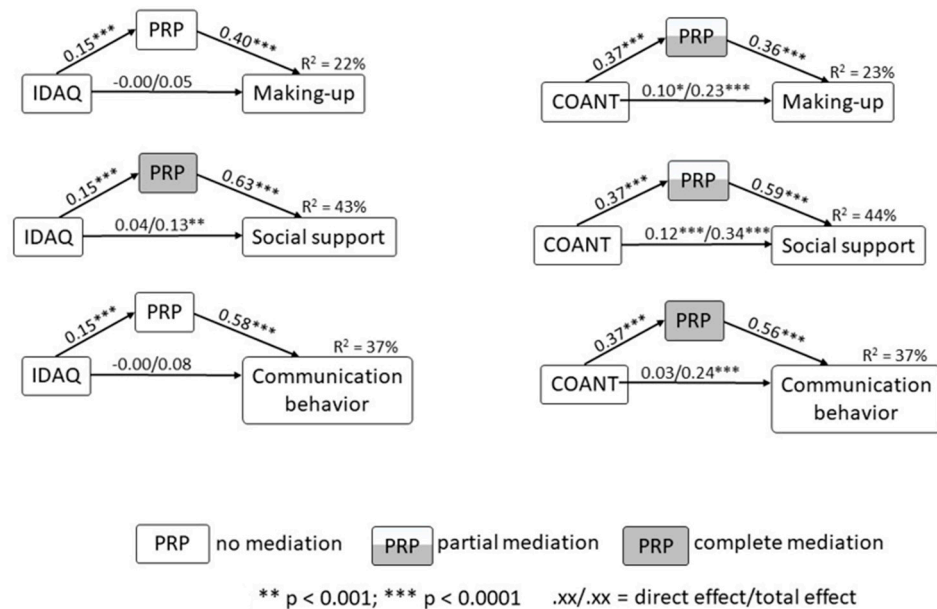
PRP
0.15***
0.40***
$R^2$ = 22%
IDAQ
-0.00/0.05
Making-up

PRP
0.37***
0.36***
$R^2$ = 23%
COANT
0.10*/0.23***
Making-up

PRP
0.15***
0.63***
$R^2$ = 43%
IDAQ
0.04/0.13**
Social support

PRP
0.37***
0.59***
$R^2$ = 44%
COANT
0.12***/0.34***
Social support

PRP
0.15***
0.58***
$R^2$ = 37%
IDAQ
-0.00/0.08
Communication behavior

PRP
0.37***
0.56***
$R^2$ = 37%
COANT
0.03/0.24***
Communication behavior

PRP no mediation PRP partial mediation PRP complete mediation

** p < 0.001; *** p < 0.0001 .xx/.xx = direct effect/total effect